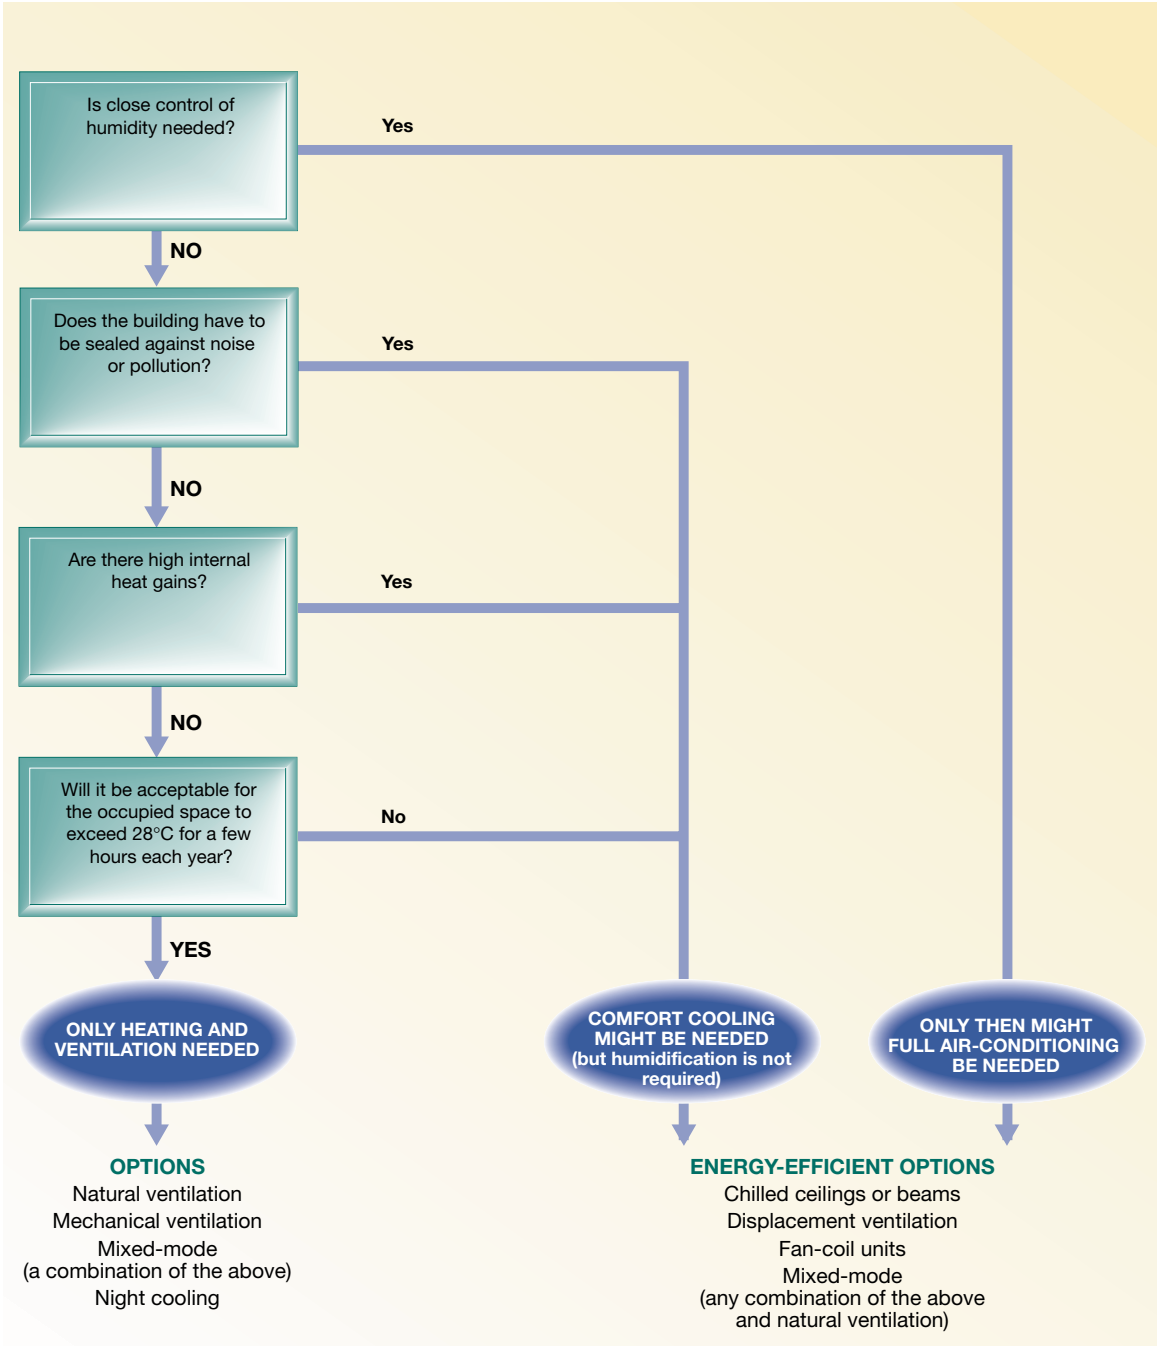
Is close control of humidity needed?

Yes

NO

Does the building have to be sealed against noise or pollution?

Yes

NO

Are there high internal heat gains?

Yes

NO

Will it be acceptable for the occupied space to exceed 28°C for a few hours each year?

No

YES

ONLY HEATING AND VENTILATION NEEDED

COMFORT COOLING MIGHT BE NEEDED (but humidification is not required)

ONLY THEN MIGHT FULL AIR-CONDITIONING BE NEEDED

OPTIONS
Natural ventilation
Mechanical ventilation
Mixed-mode
(a combination of the above)
Night cooling

ENERGY-EFFICIENT OPTIONS
Chilled ceilings or beams
Displacement ventilation
Fan-coil units
Mixed-mode
(any combination of the above and natural ventilation)